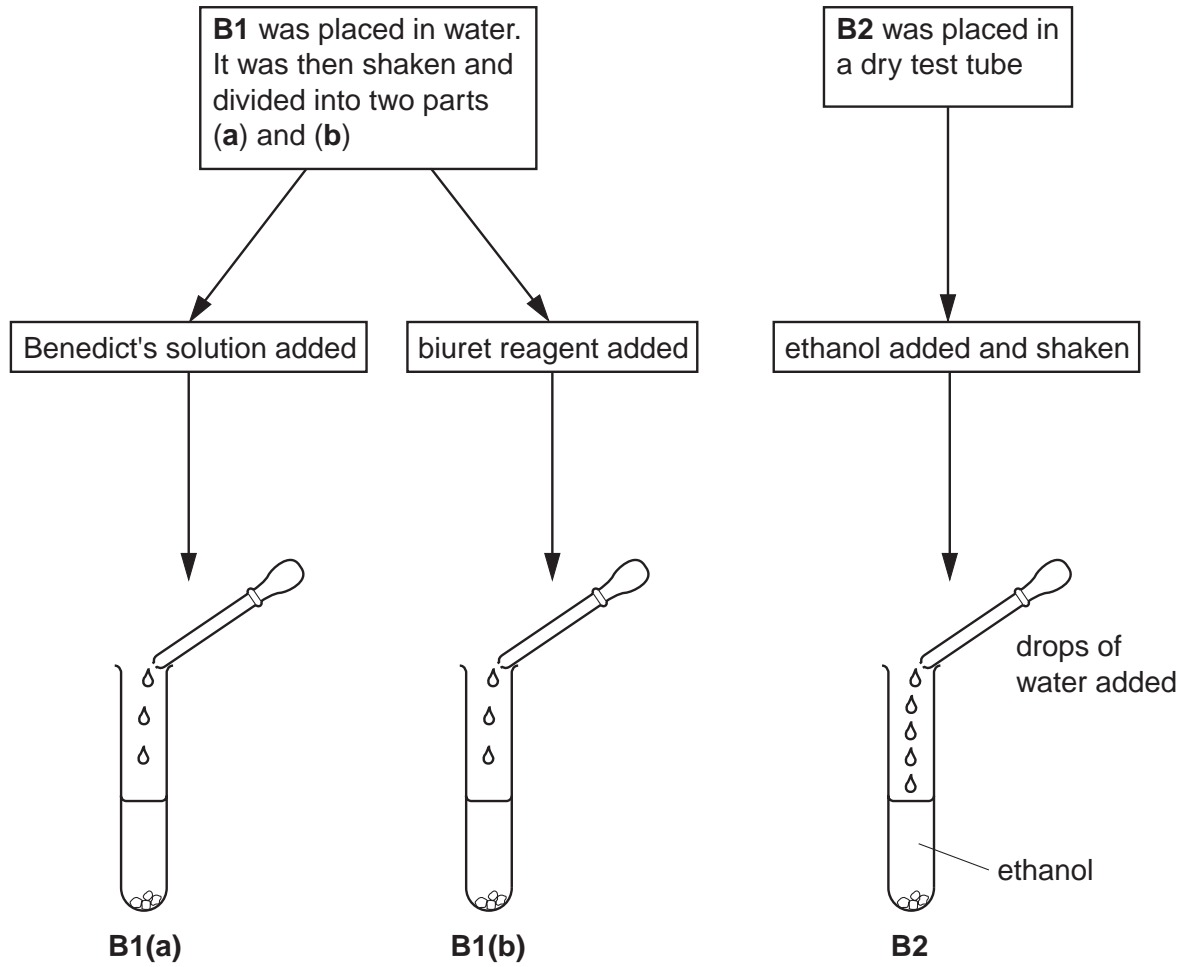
B1 was placed in water. It was then shaken and divided into two parts (a) and (b)

B2 was placed in a dry test tube

Benedict's solution added

biuret reagent added

ethanol added and shaken

drops of water added

ethanol

B1(a)

B1(b)

B2